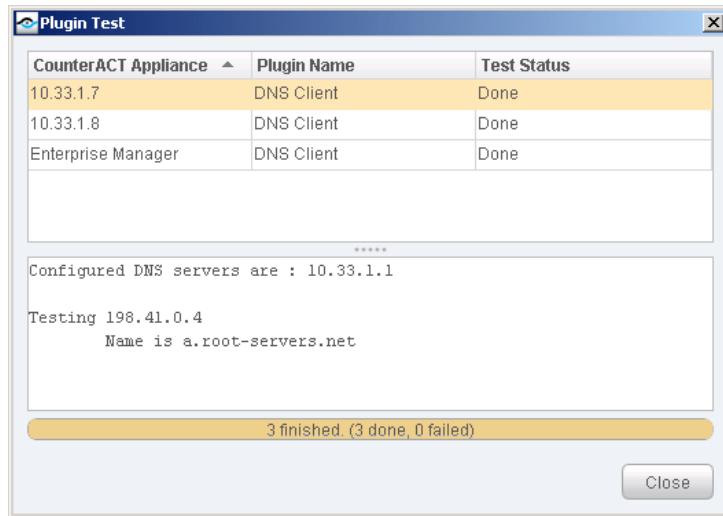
Plugin Test

| CounterACT Appliance | Plugin Name | Test Status |
|---|---|---|
| 10.33.1.7 | DNS Client | Done |
| 10.33.1.8 | DNS Client | Done |
| Enterprise Manager | DNS Client | Done |

Configured DNS servers are : 10.33.1.1

Testing 198.41.0.4
Name is a.root-servers.net

3 finished. (3 done, 0 failed)

Close